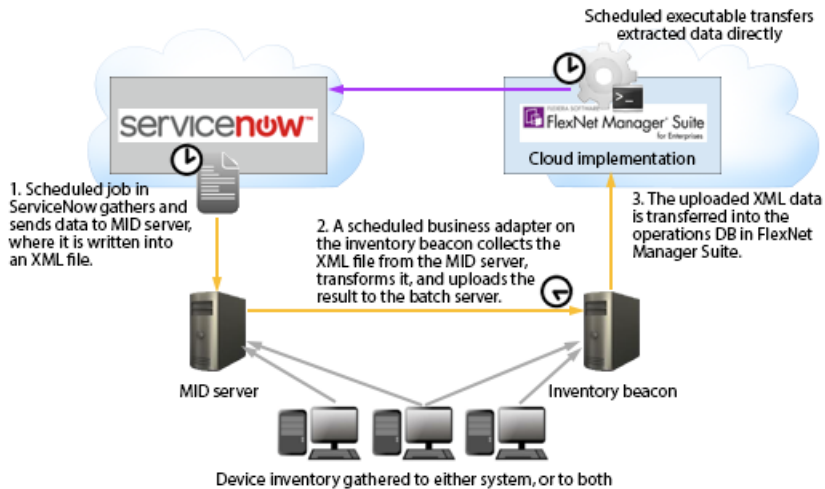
Scheduled executable transfers extracted data directly

servicenow

FLEXERA SOFTWARE
FlexNet Manager Suite
for Enterprises

Cloud implementation

1. Scheduled job in ServiceNow gathers and sends data to MID server, where it is written into an XML file.

2. A scheduled business adapter on the inventory beacon collects the XML file from the MID server, transforms it, and uploads the result to the batch server.

3. The uploaded XML data is transferred into the operations DB in FlexNet Manager Suite.

MID server

Inventory beacon

Device inventory gathered to either system, or to both